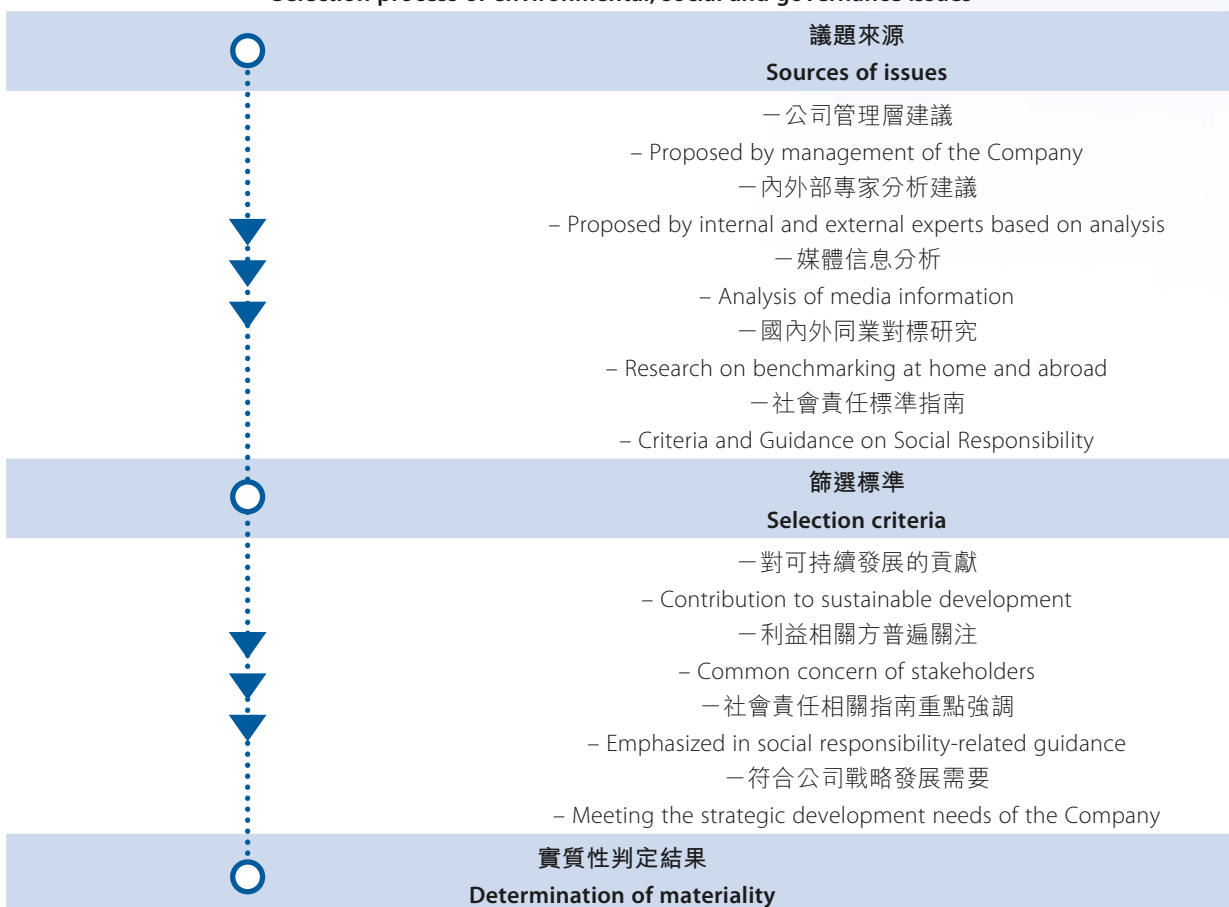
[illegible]

議題來源

Sources of issues

－公司管理層建議

– Proposed by management of the Company

－內外部專家分析建議

– Proposed by internal and external experts based on analysis

－媒體信息分析

– Analysis of media information

－國內外同業對標研究

– Research on benchmarking at home and abroad

－社會責任標準指南

– Criteria and Guidance on Social Responsibility

篩選標準

Selection criteria

－對可持續發展的貢獻

– Contribution to sustainable development

－利益相關方普遍關注

– Common concern of stakeholders

－社會責任相關指南重點強調

– Emphasized in social responsibility-related guidance

－符合公司戰略發展需要

– Meeting the strategic development needs of the Company

實質性判定結果

Determination of materiality